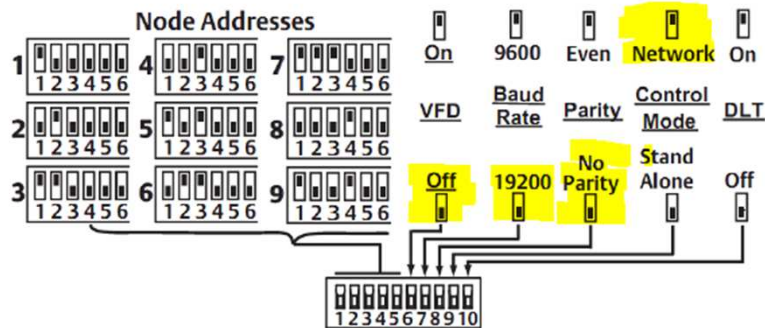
Node Addresses

1 123456
2 123456
3 123456
4 123456
5 123456
6 123456
7 123456
8 123456
9 123456

On
9600
Even
Network
On

VFD
Baud Rate
Parity
Control Mode
DLT

Off
19200
No Parity
Stand Alone
Off

12345678910